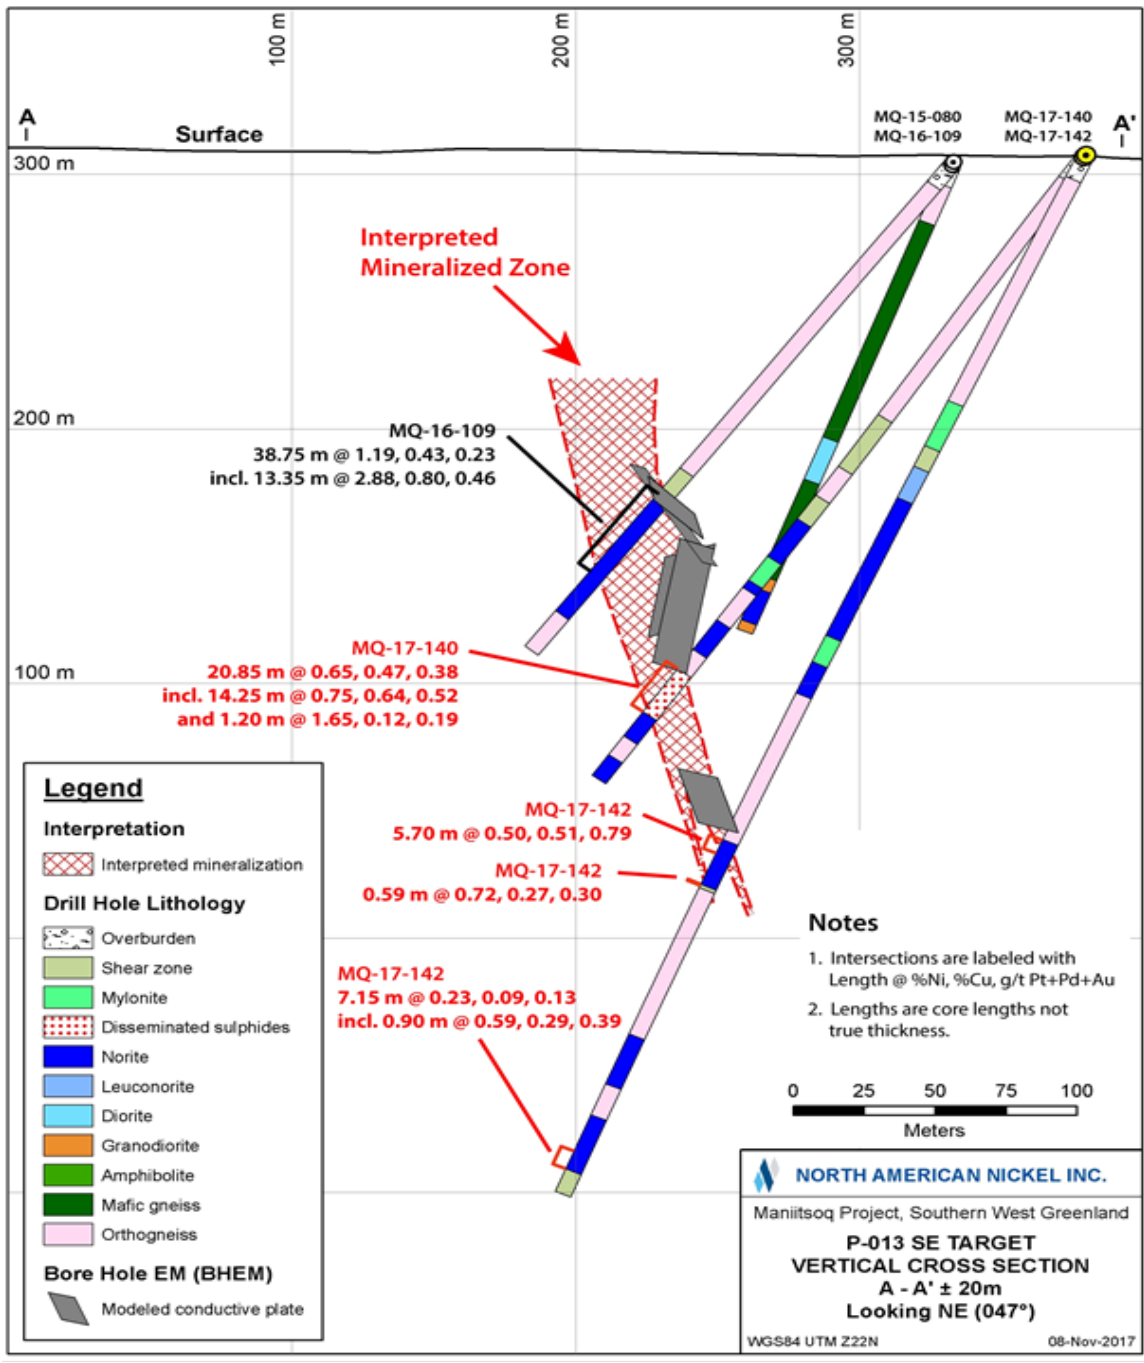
100 m
200 m
300 m

A
Surface
MQ-15-080
MQ-16-109
MQ-17-140
MQ-17-142
A'

300 m

Interpreted Mineralized Zone

200 m

MQ-16-109
38.75 m @ 1.19, 0.43, 0.23
incl. 13.35 m @ 2.88, 0.80, 0.46

MQ-17-140
20.85 m @ 0.65, 0.47, 0.38
incl. 14.25 m @ 0.75, 0.64, 0.52
and 1.20 m @ 1.65, 0.12, 0.19

100 m

MQ-17-142
5.70 m @ 0.50, 0.51, 0.79

MQ-17-142
0.59 m @ 0.72, 0.27, 0.30

MQ-17-142
7.15 m @ 0.23, 0.09, 0.13
incl. 0.90 m @ 0.59, 0.29, 0.39

Legend
Interpretation
Interpreted mineralization
Drill Hole Lithology
Overburden
Shear zone
Mylonite
Disseminated sulphides
Norite
Leuconorite
Diorite
Granodiorite
Amphibolite
Mafic gneiss
Orthogneiss
Bore Hole EM (BHEM)
Modeled conductive plate

Notes
1. Intersections are labeled with Length @ %Ni, %Cu, g/t Pt+Pd+Au
2. Lengths are core lengths not true thickness.

0 25 50 75 100
Meters

NORTH AMERICAN NICKEL INC.
Maniitsoq Project, Southern West Greenland
P-013 SE TARGET
VERTICAL CROSS SECTION
A - A' ± 20m
Looking NE (047°)
WGS84 UTM Z22N
08-Nov-2017